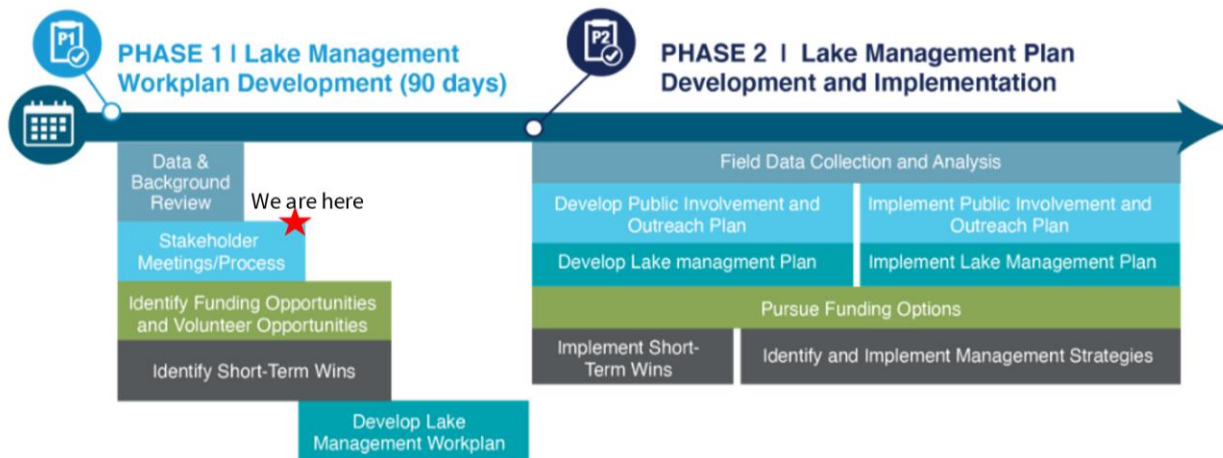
P1

PHASE 1 | Lake Management Workplan Development (90 days)

P2

PHASE 2 | Lake Management Plan Development and Implementation

Data & Background Review

We are here

Stakeholder Meetings/Process

Identify Funding Opportunities and Volunteer Opportunities

Identify Short-Term Wins

Develop Lake Management Workplan

Field Data Collection and Analysis

Develop Public Involvement and Outreach Plan

Implement Public Involvement and Outreach Plan

Develop Lake managment Plan

Implement Lake Management Plan

Pursue Funding Options

Implement Short-Term Wins

Identify and Implement Management Strategies